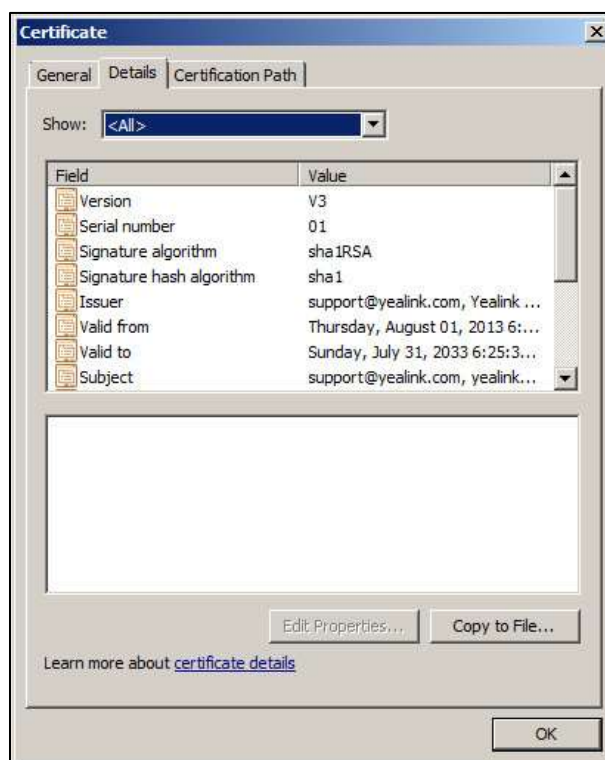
Certificate

General | Details | Certification Path

Show: <All>

| Field | Value |
|---|---|
| Version | V3 |
| Serial number | 01 |
| Signature algorithm | sha1RSA |
| Signature hash algorithm | sha1 |
| Issuer | support@yealink.com, Yealink ... |
| Valid from | Thursday, August 01, 2013 6:... |
| Valid to | Sunday, July 31, 2033 6:25:3... |
| Subject | support@yealink.com, yealink... |

Edit Properties... Copy to File...

Learn more about certificate details

OK